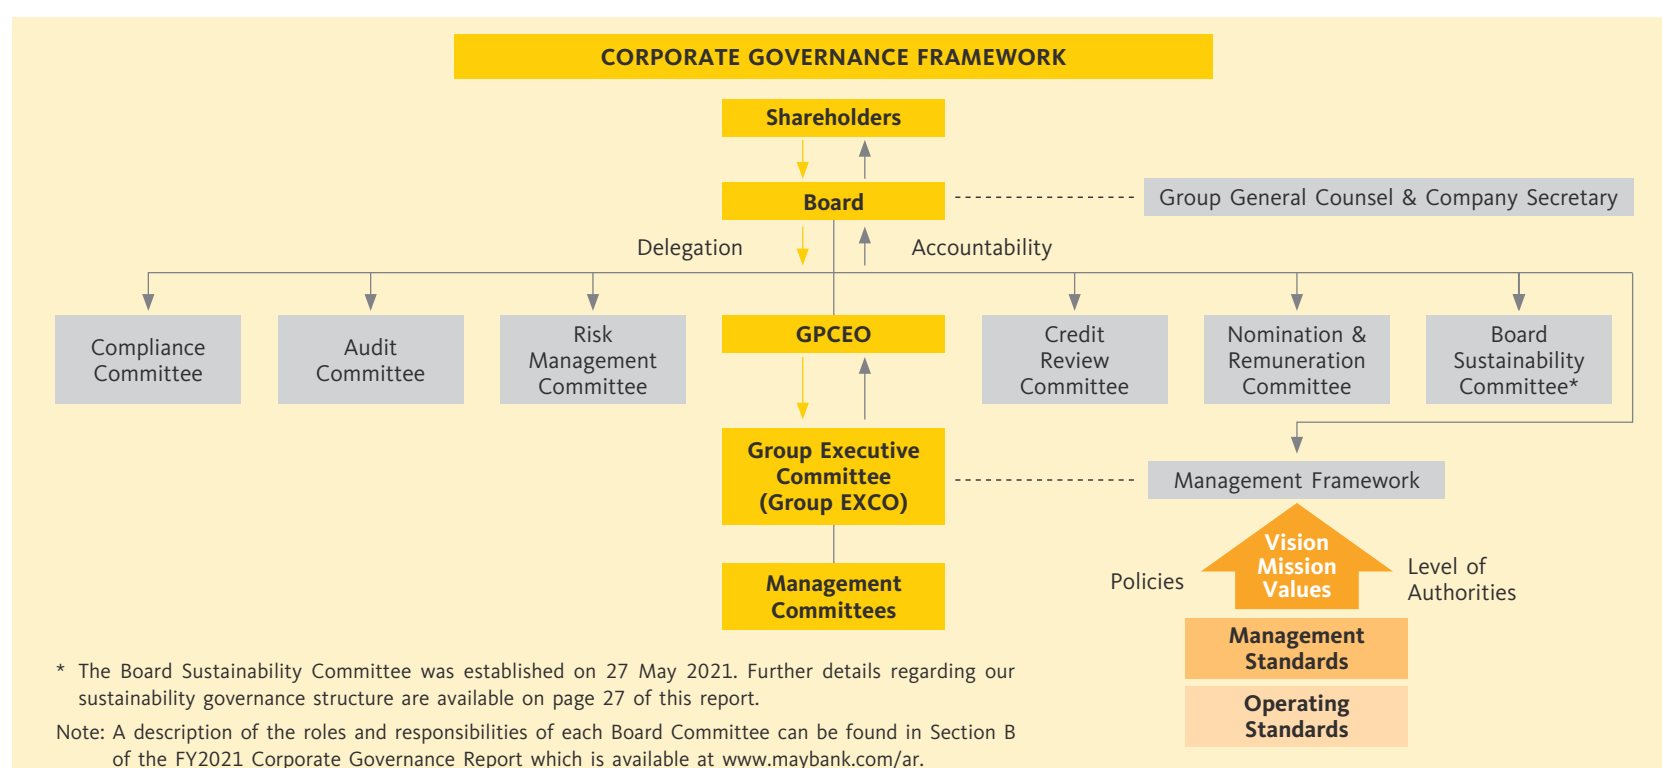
CORPORATE GOVERNANCE FRAMEWORK

Shareholders

Board

Group General Counsel & Company Secretary

Delegation

Accountability

Compliance Committee

Audit Committee

Risk Management Committee

GPCEO

Credit Review Committee

Nomination & Remuneration Committee

Board Sustainability Committee*

Group Executive Committee (Group EXCO)

Management Framework

Vision Mission Values

Policies

Level of Authorities

Management Committees

Management Standards

Operating Standards

* The Board Sustainability Committee was established on 27 May 2021. Further details regarding our sustainability governance structure are available on page 27 of this report.

Note: A description of the roles and responsibilities of each Board Committee can be found in Section B of the FY2021 Corporate Governance Report which is available at www.maybank.com/ar.